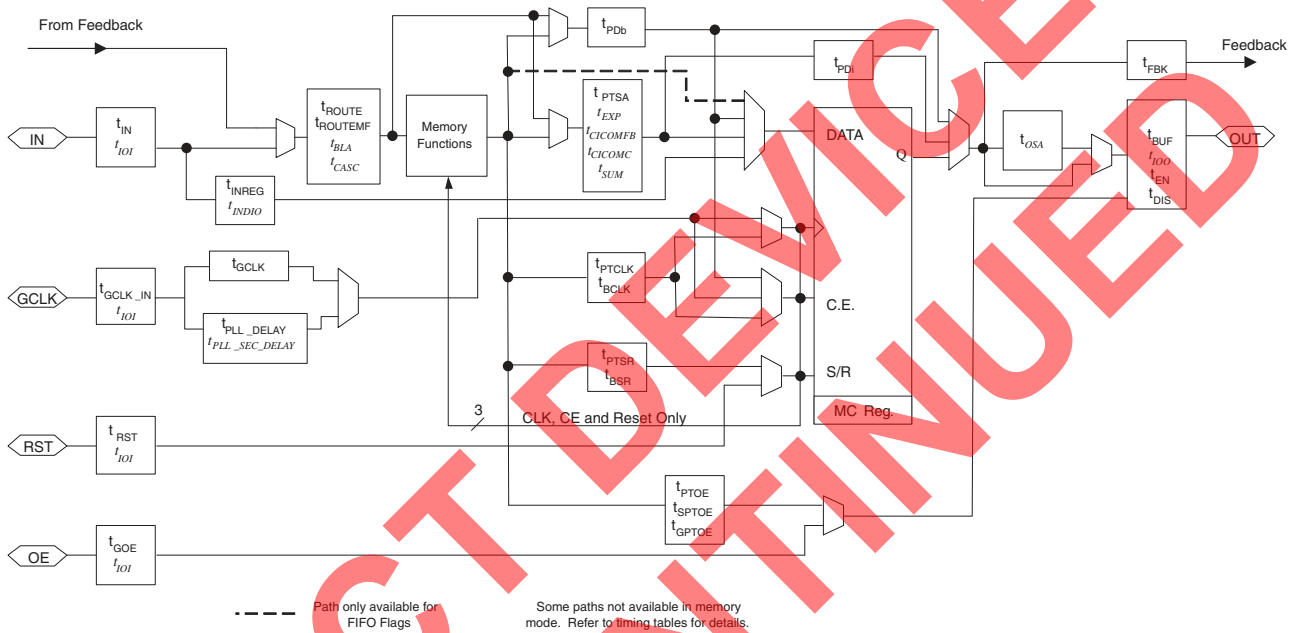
From Feedback

IN

$t_{IN}$
$t_{IOI}$

$t_{INREG}$
$t_{INDIO}$

$t_{ROUTE}$
$t_{ROUTEMF}$
$t_{BLA}$
$t_{CASC}$

Memory Functions

$t_{PDb}$

$t_{PTSA}$
$t_{EXP}$
$t_{CICOMFB}$
$t_{CICOMC}$
$t_{SUM}$

$t_{PDi}$

DATA

Q

$t_{FBK}$

Feedback

$t_{OSA}$

$t_{BUF}$
$t_{IOO}$
$t_{EN}$
$t_{DIS}$

OUT

GCLK

$t_{GCLK\_IN}$
$t_{IOI}$

$t_{GCLK}$

$t_{PLL\_DELAY}$
$t_{PLL\_SEC\_DELAY}$

$t_{PTCLK}$
$t_{BCLK}$

C.E.

$t_{PTSR}$
$t_{BSR}$

S/R

MC Reg.

3

CLK, CE and Reset Only

RST

$t_{RST}$
$t_{IOI}$

$t_{PTOE}$
$t_{SPTOE}$
$t_{GPTOE}$

OE

$t_{GOE}$
$t_{IOI}$

Path only available for FIFO Flags

Some paths not available in memory mode. Refer to timing tables for details.

DISCONTINUED

PRODUCT DEVICE